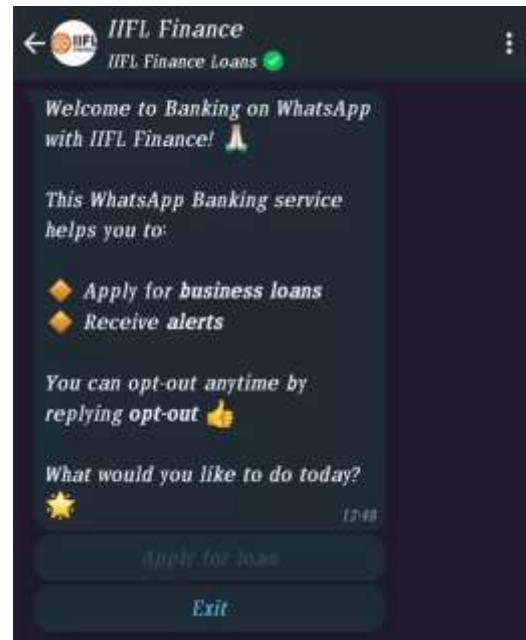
IIFL Finance
IIFL Finance Loans

Welcome to Banking on WhatsApp with IIFL Finance! 🙏

This WhatsApp Banking service helps you to:

🔶 Apply for **business loans**
🔶 Receive **alerts**

You can opt-out anytime by replying **opt-out** 👍

What would you like to do today? ⭐

12:48

Apply for loan

Exit